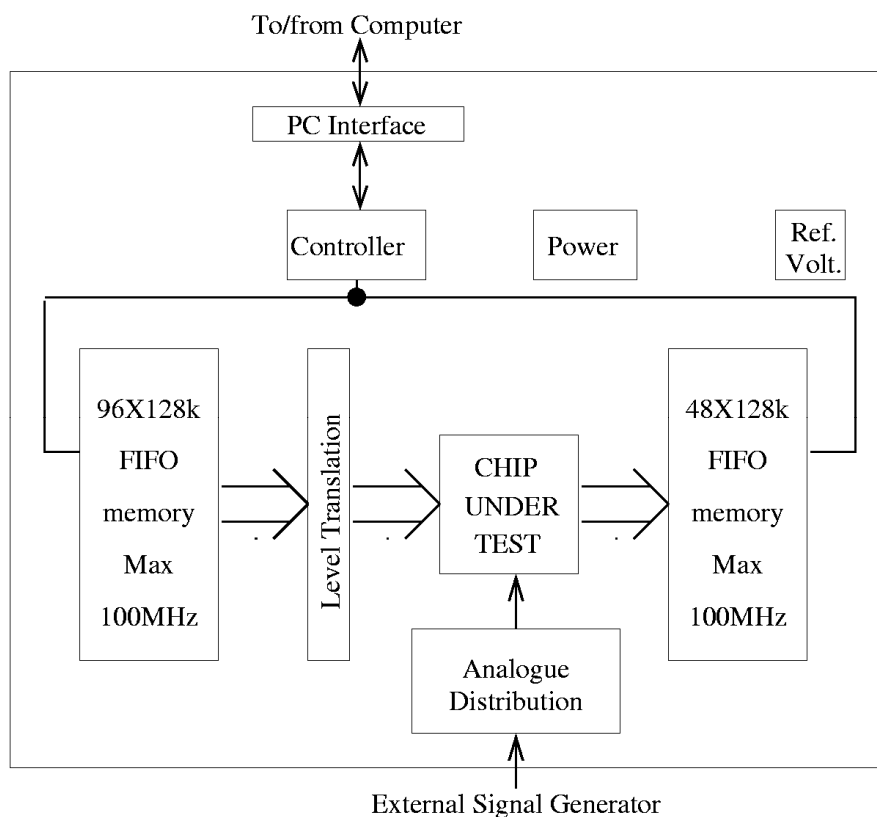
To/from Computer

PC Interface

Controller

Power

Ref.
Volt.

96X128k
FIFO
memory
Max
100MHz

Level Translation

CHIP
UNDER
TEST

48X128k
FIFO
memory
Max
100MHz

Analogue
Distribution

External Signal Generator